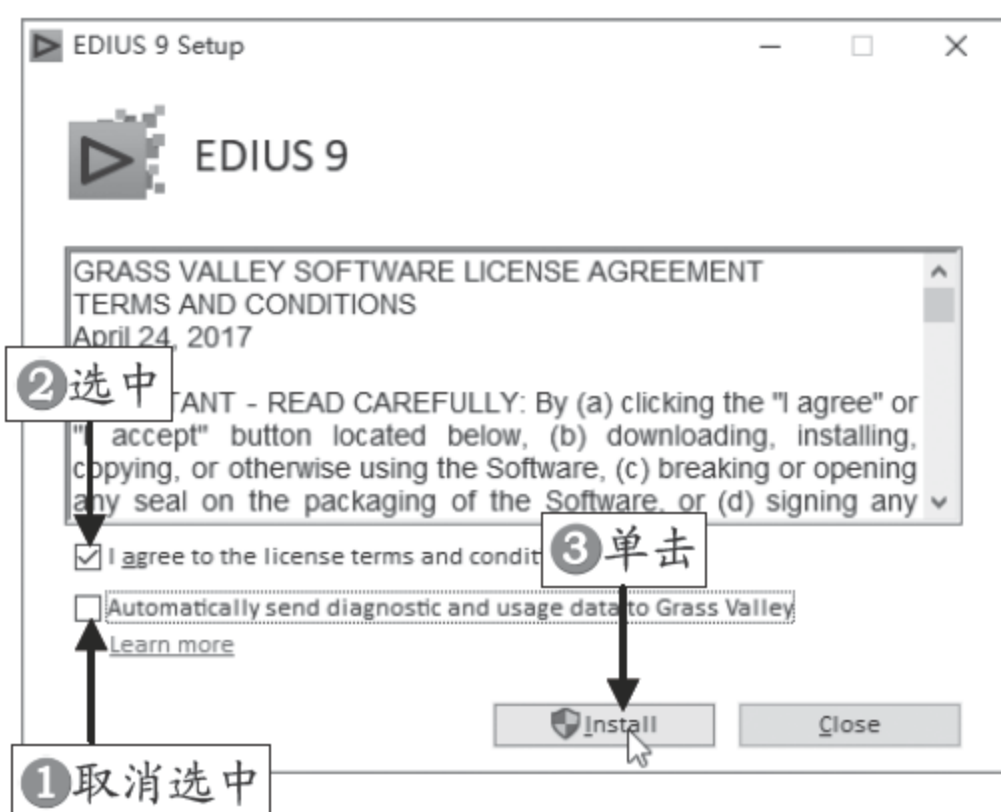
EDIUS 9 Setup

EDIUS 9

GRASS VALLEY SOFTWARE LICENSE AGREEMENT
TERMS AND CONDITIONS
April 24, 2017

❷选中

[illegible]TANT - READ CAREFULLY: By (a) clicking the "I agree" or "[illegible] accept" button located below, (b) downloading, installing, c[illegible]opying, or otherwise using the Software, (c) breaking or opening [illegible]ny seal on the packaging of the Software, or (d) signing any

I agree to the license terms and condit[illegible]

❸单击

Automatically send diagnostic and usage data to Grass Valley

Learn more

Install

Close

❶取消选中